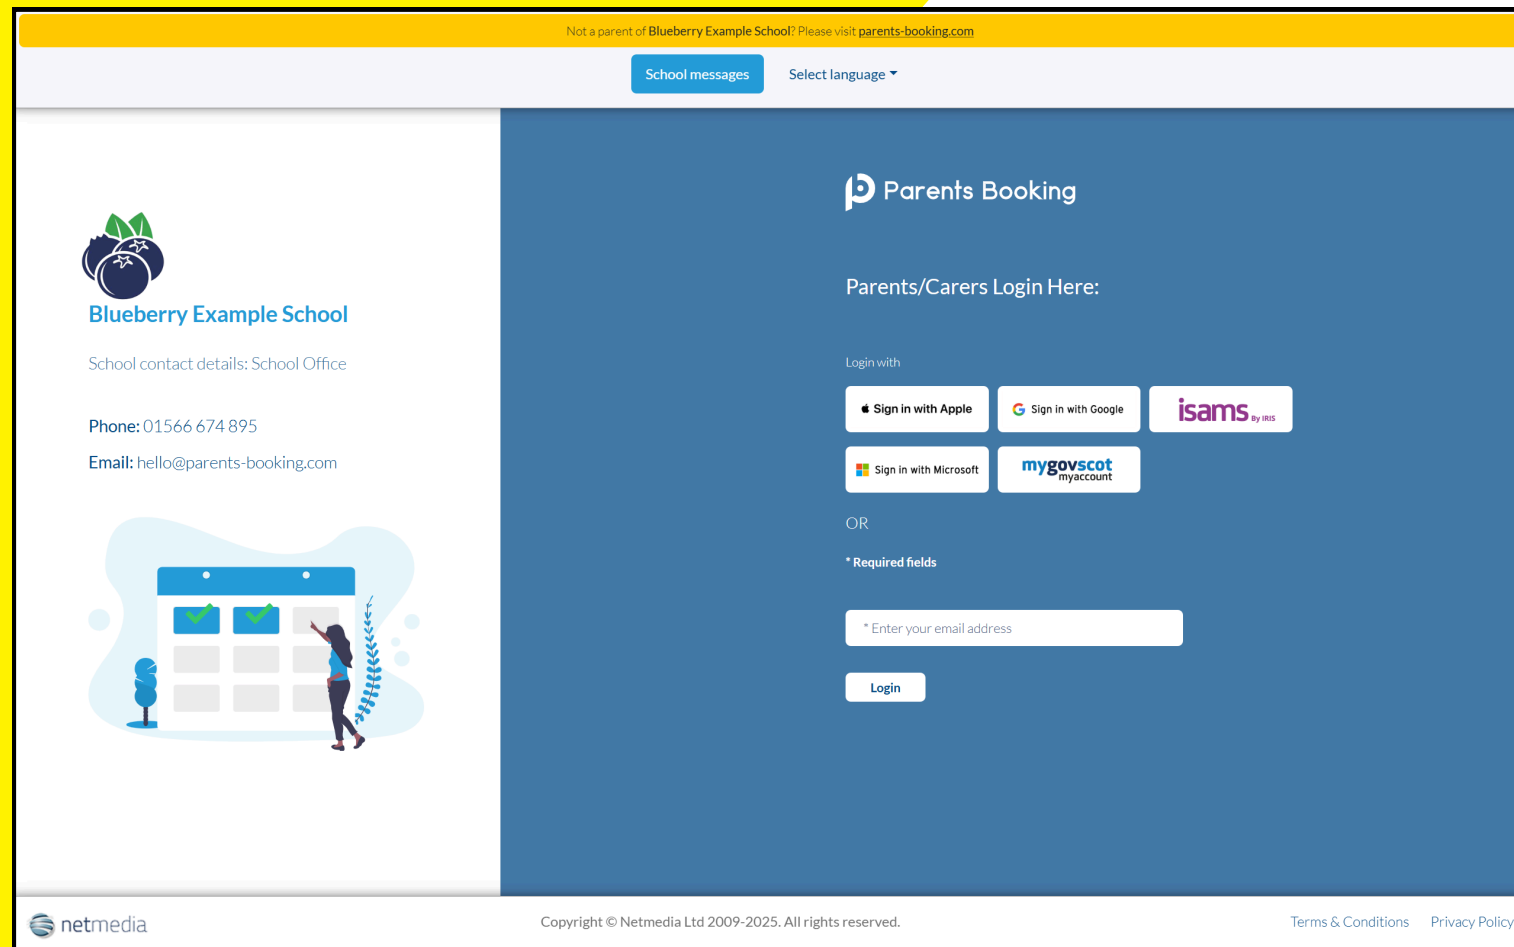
Not a parent of Blueberry Example School? Please visit parents-booking.com

School messages Select language

Blueberry Example School

School contact details: School Office

Phone: 01566 674 895

Email: hello@parents-booking.com

Parents Booking

Parents/Carers Login Here:

Login with

Sign in with Apple

Sign in with Google

isams By IRIS

Sign in with Microsoft

mygovscot myaccount

OR

* Required fields

* Enter your email address

Login

netmedia

Copyright © Netmedia Ltd 2009-2025. All rights reserved.

Terms & Conditions Privacy Policy